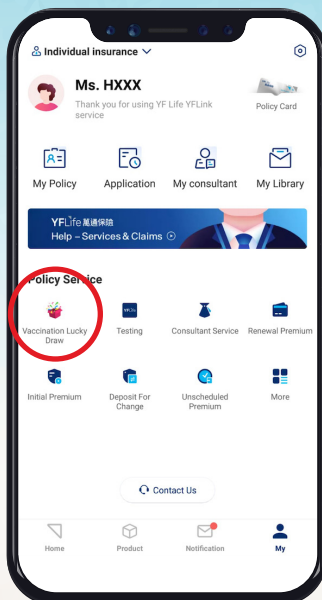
Individual insurance

Ms. HXXX
Thank you for using YF Life YFLink service

Policy Card

My Policy
Application
My consultant
My Library

YF Life 萬通保險
Help – Services & Claims

Policy Service

Vaccination Lucky Draw
YFLife
Testing
Consultant Service
Renewal Premium

Initial Premium
Deposit For Change
Unscheduled Premium
More

Contact Us

Home
Product
Notification
My